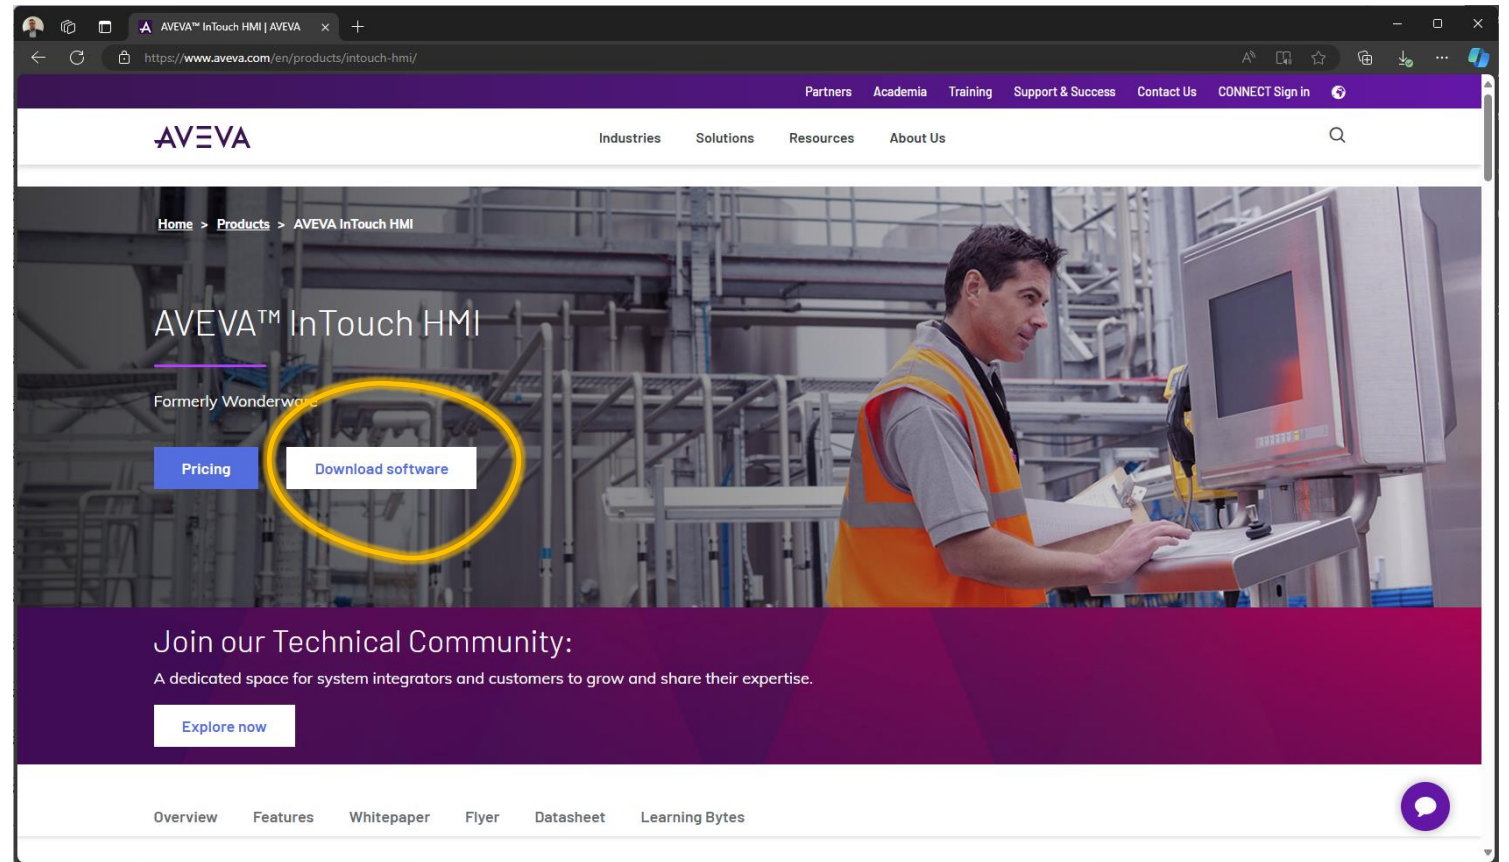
AVEVA™ InTouch HMI | AVEVA

https://www.aveva.com/en/products/intouch-hmi/

Partners Academia Training Support & Success Contact Us CONNECT Sign in

AVEVA

Industries Solutions Resources About Us

Home > Products > AVEVA InTouch HMI

AVEVA™ InTouch HMI

Formerly Wonderware

Pricing

Download software

Join our Technical Community:

A dedicated space for system integrators and customers to grow and share their expertise.

Explore now

Overview Features Whitepaper Flyer Datasheet Learning Bytes